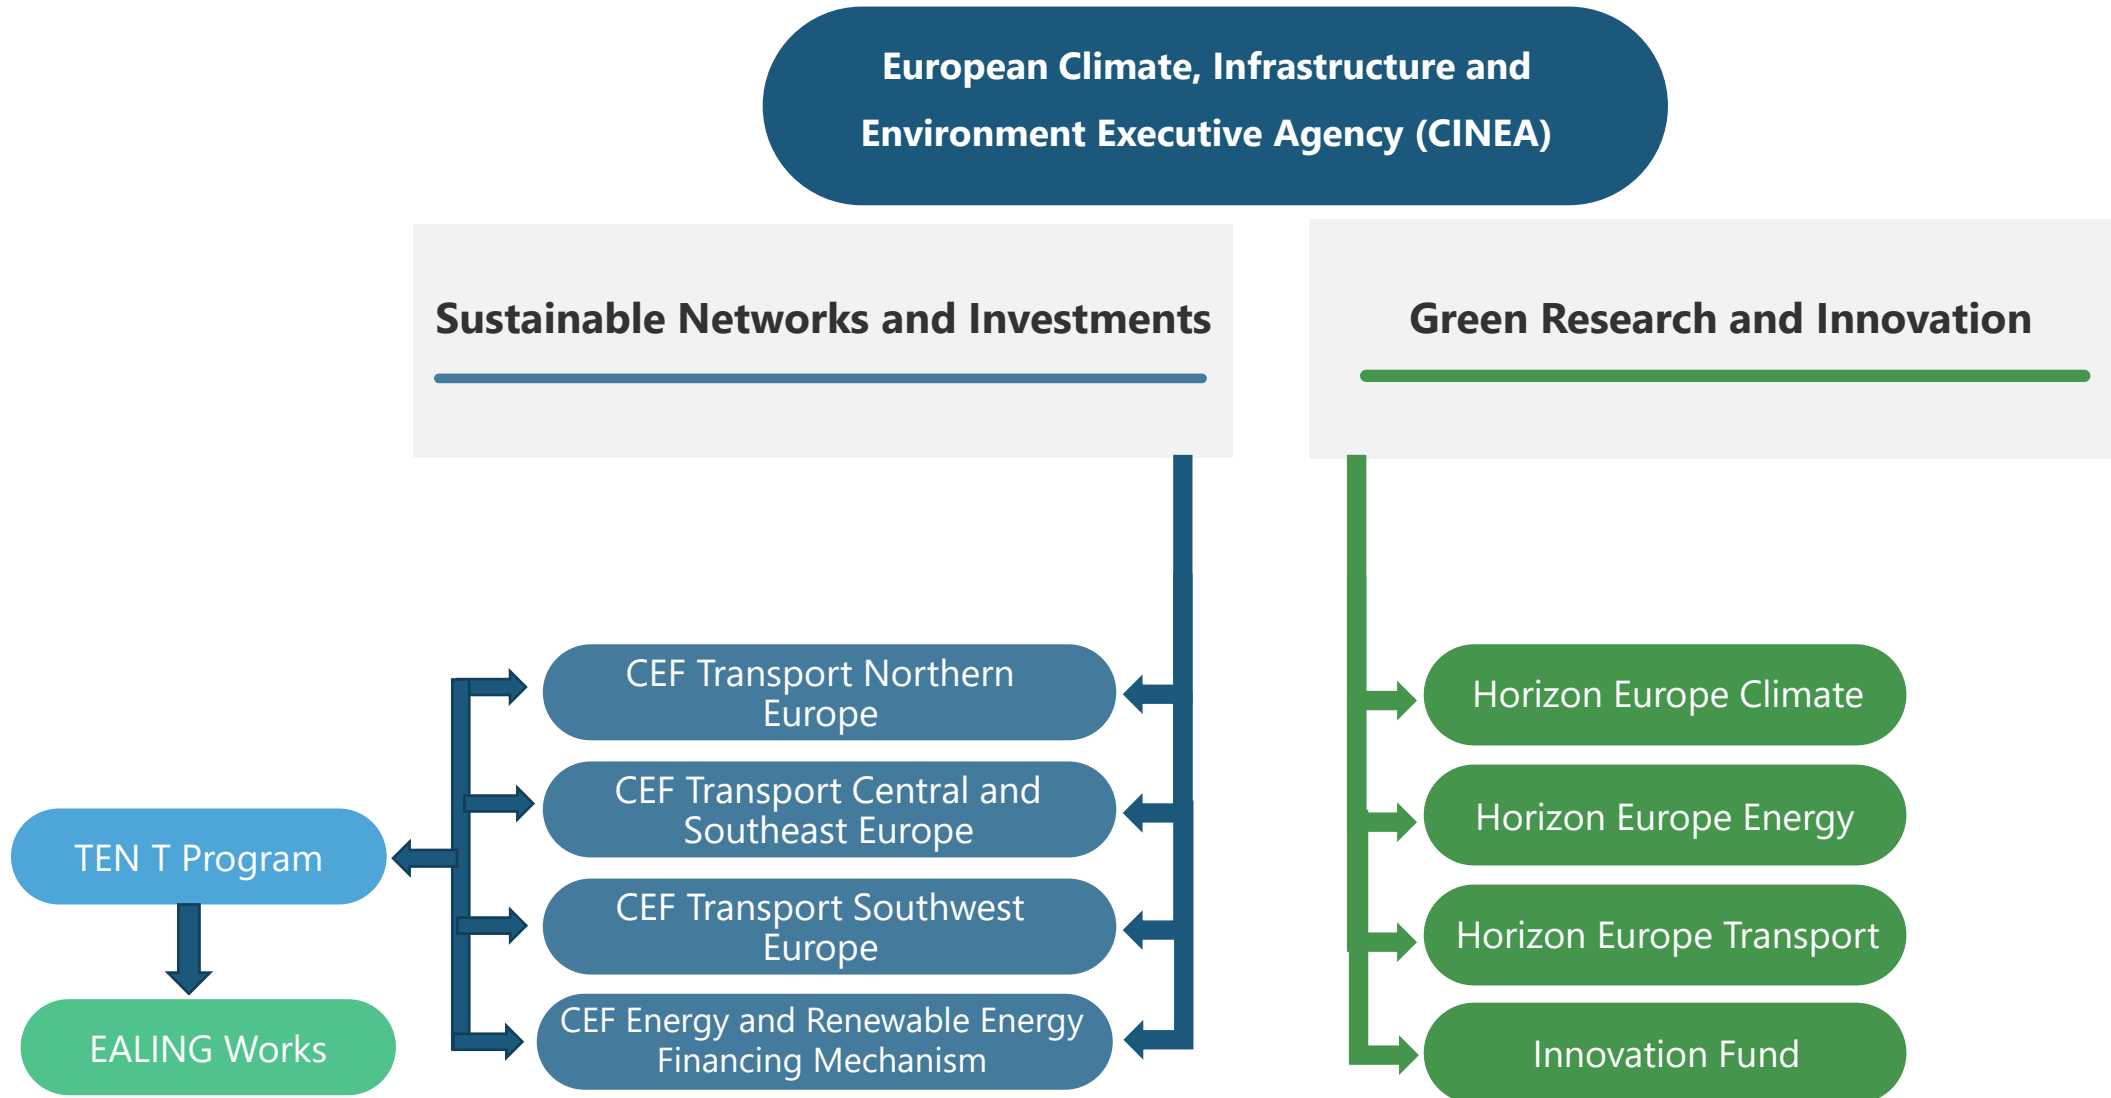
European Climate, Infrastructure and Environment Executive Agency (CINEA)

Sustainable Networks and Investments

Green Research and Innovation

CEF Transport Northern Europe

CEF Transport Central and Southeast Europe

CEF Transport Southwest Europe

CEF Energy and Renewable Energy Financing Mechanism

TEN T Program

EALING Works

Horizon Europe Climate

Horizon Europe Energy

Horizon Europe Transport

Innovation Fund